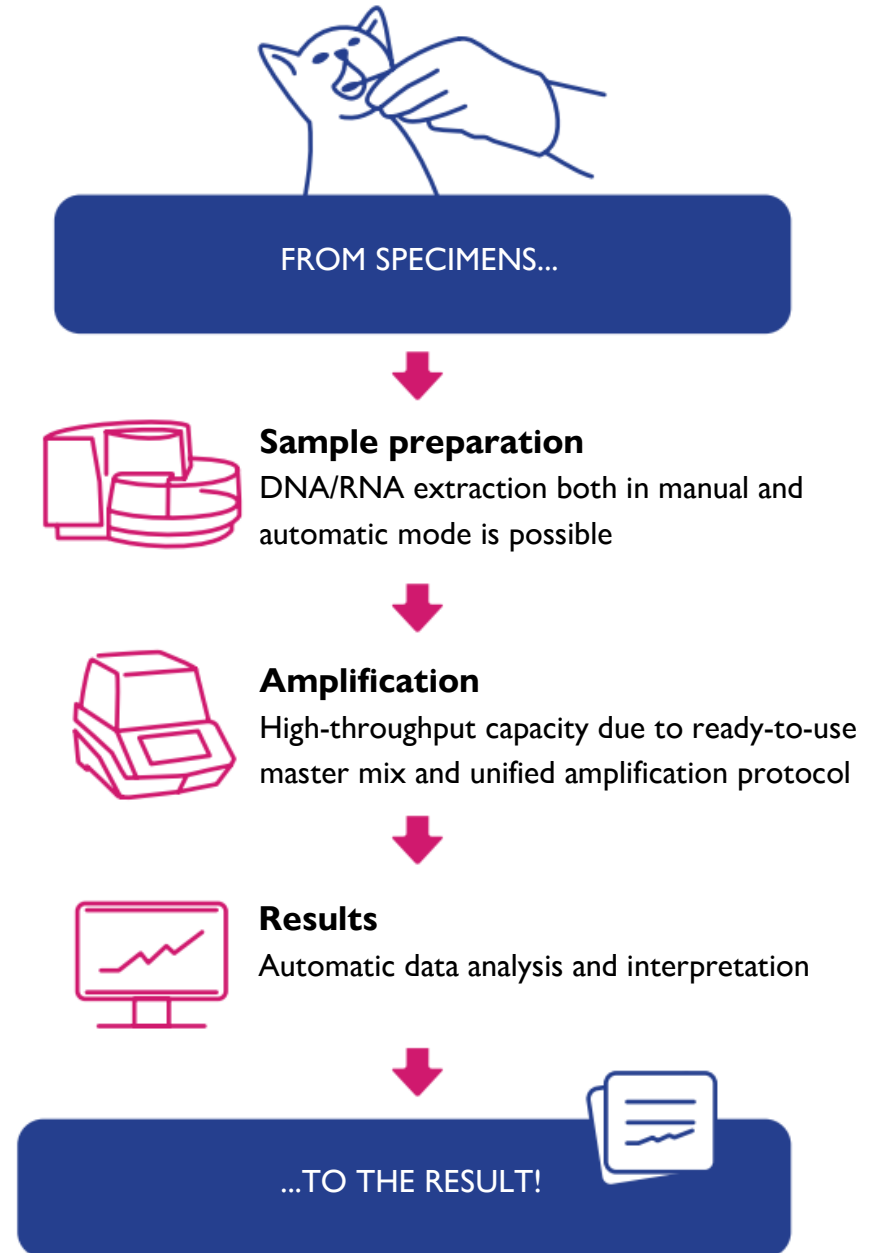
FROM SPECIMENS...

Sample preparation
DNA/RNA extraction both in manual and automatic mode is possible

Amplification
High-throughput capacity due to ready-to-use master mix and unified amplification protocol

Results
Automatic data analysis and interpretation

...TO THE RESULT!